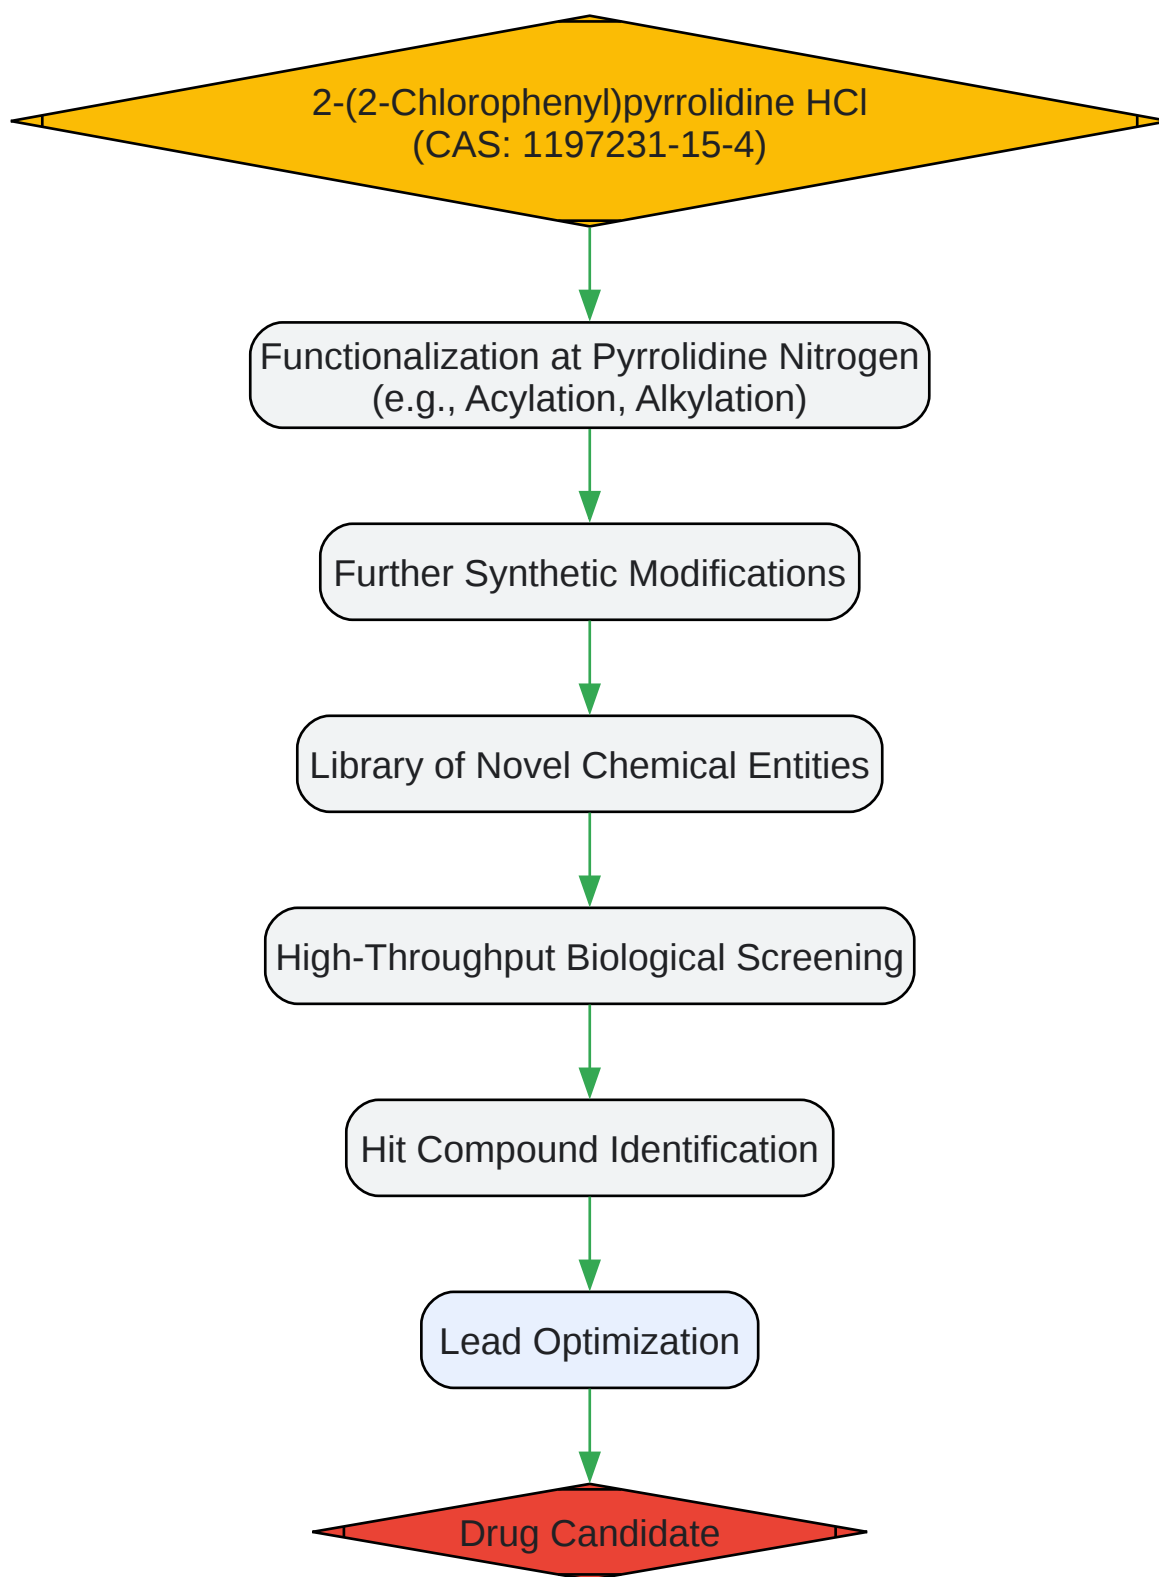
2-(2-Chlorophenyl)pyrrolidine HCl
(CAS: 1197231-15-4)

Functionalization at Pyrrolidine Nitrogen
(e.g., Acylation, Alkylation)

Further Synthetic Modifications

Library of Novel Chemical Entities

High-Throughput Biological Screening

Hit Compound Identification

Lead Optimization

Drug Candidate